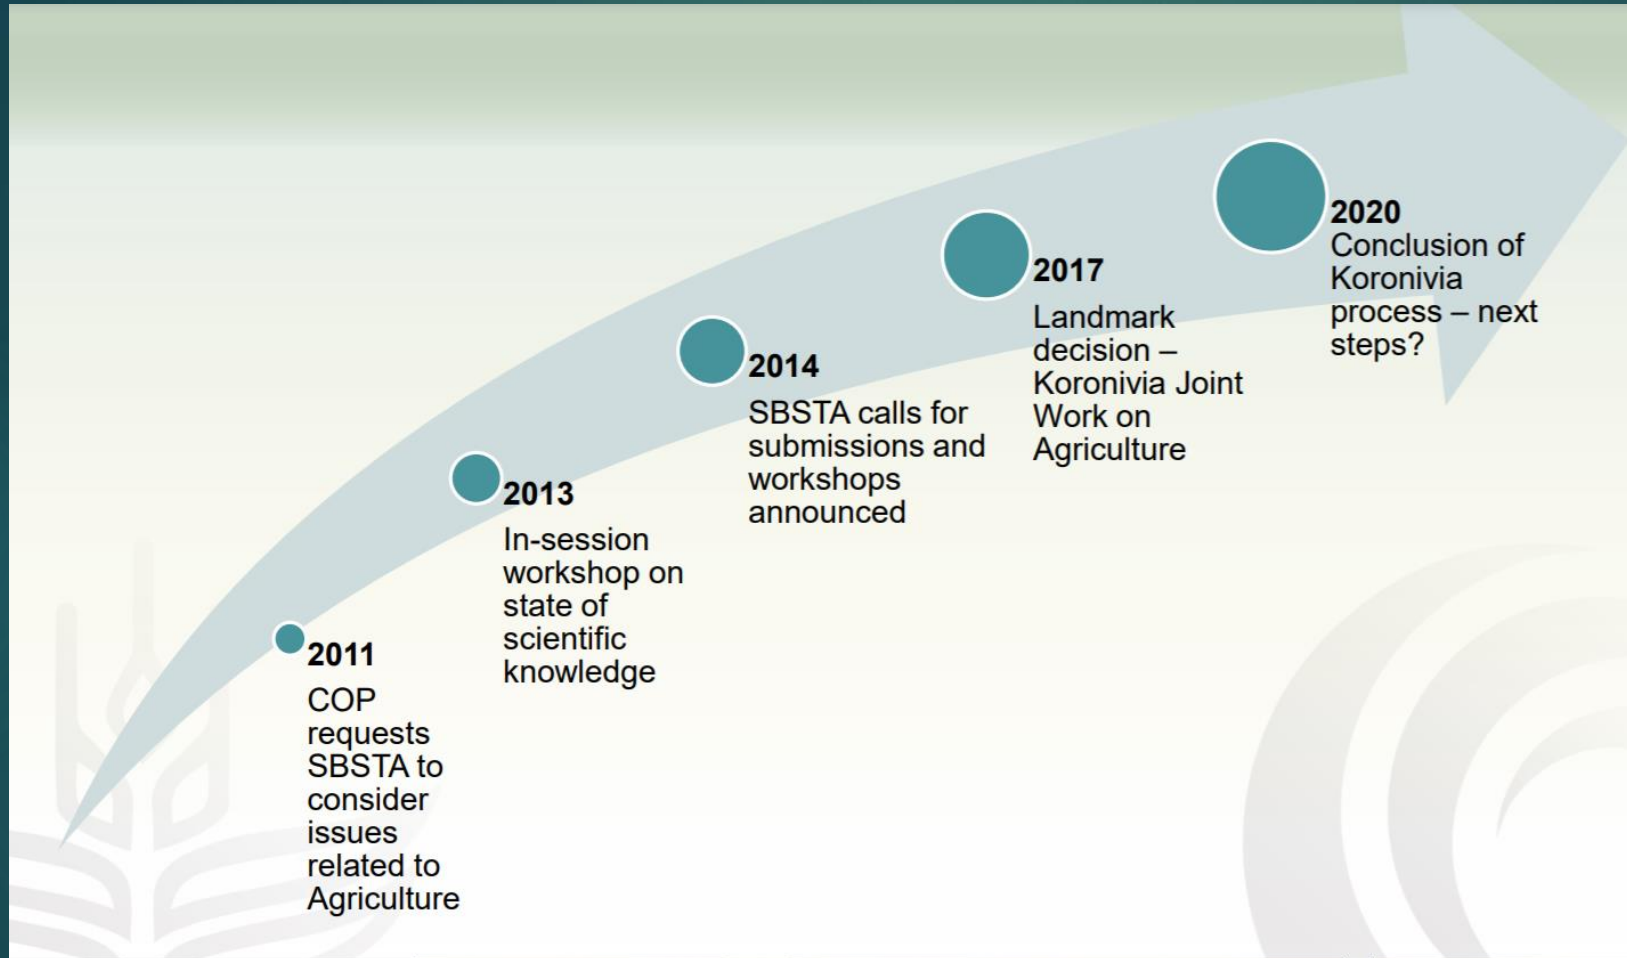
2011
COP requests SBSTA to consider issues related to Agriculture

2013
In-session workshop on state of scientific knowledge

2014
SBSTA calls for submissions and workshops announced

2017
Landmark decision – Koronivia Joint Work on Agriculture

2020
Conclusion of Koronivia process – next steps?